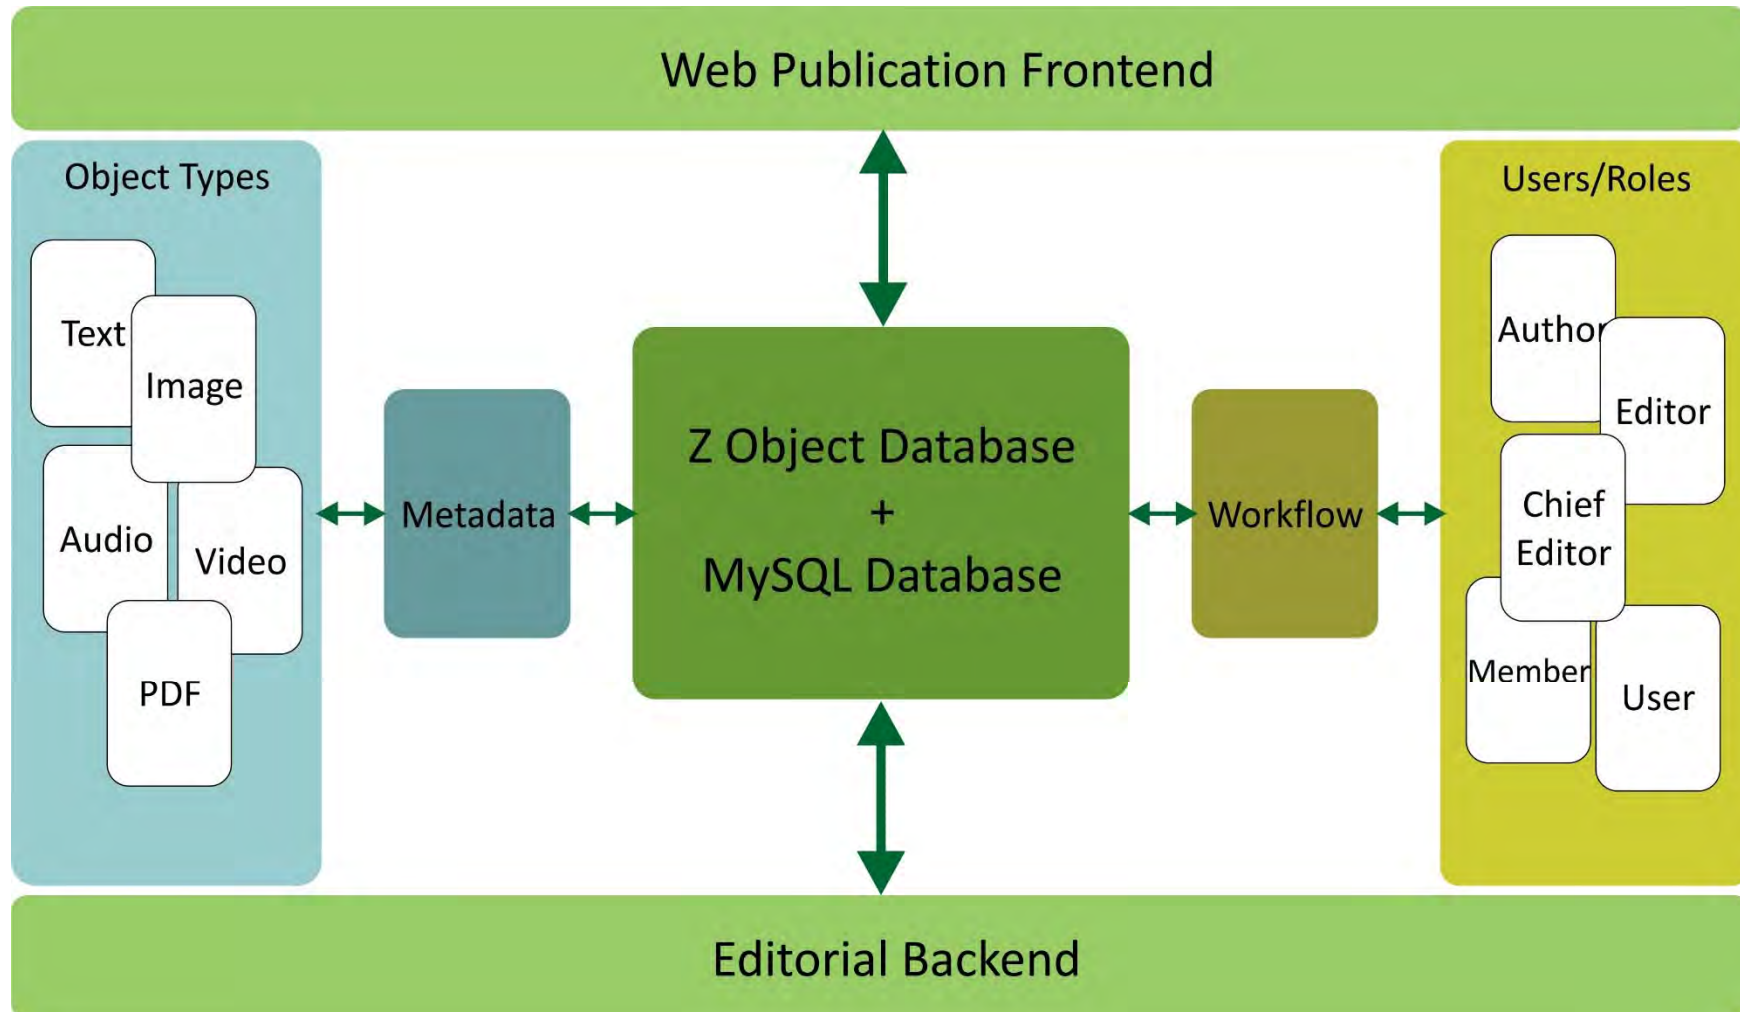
Web Publication Frontend

Object Types

Text

Image

Audio

Video

PDF

Metadata

Z Object Database
+
MySQL Database

Workflow

Users/Roles

Author

Editor

Chief Editor

Member

User

Editorial Backend